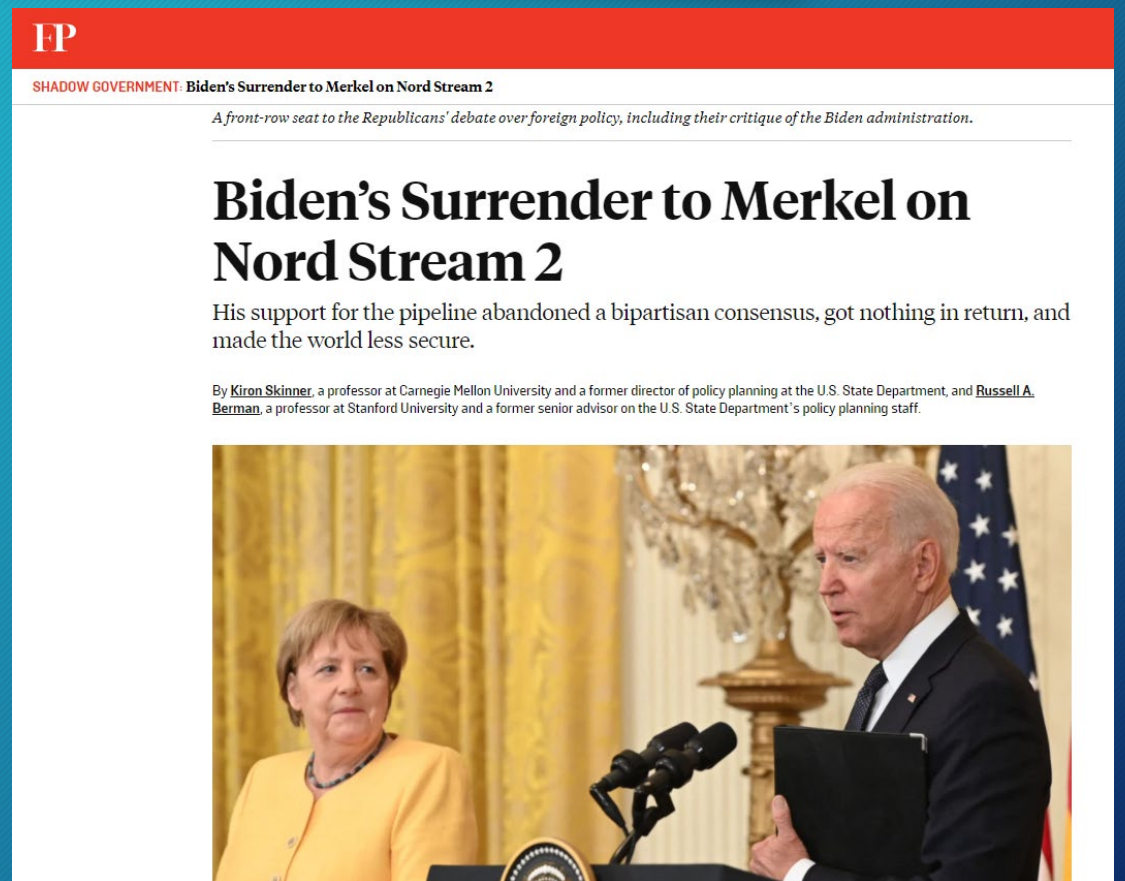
FP

SHADOW GOVERNMENT: Biden's Surrender to Merkel on Nord Stream 2

A front-row seat to the Republicans' debate over foreign policy, including their critique of the Biden administration.

Biden's Surrender to Merkel on Nord Stream 2

His support for the pipeline abandoned a bipartisan consensus, got nothing in return, and made the world less secure.

By Kiron Skinner, a professor at Carnegie Mellon University and a former director of policy planning at the U.S. State Department, and Russell A. Berman, a professor at Stanford University and a former senior advisor on the U.S. State Department's policy planning staff.